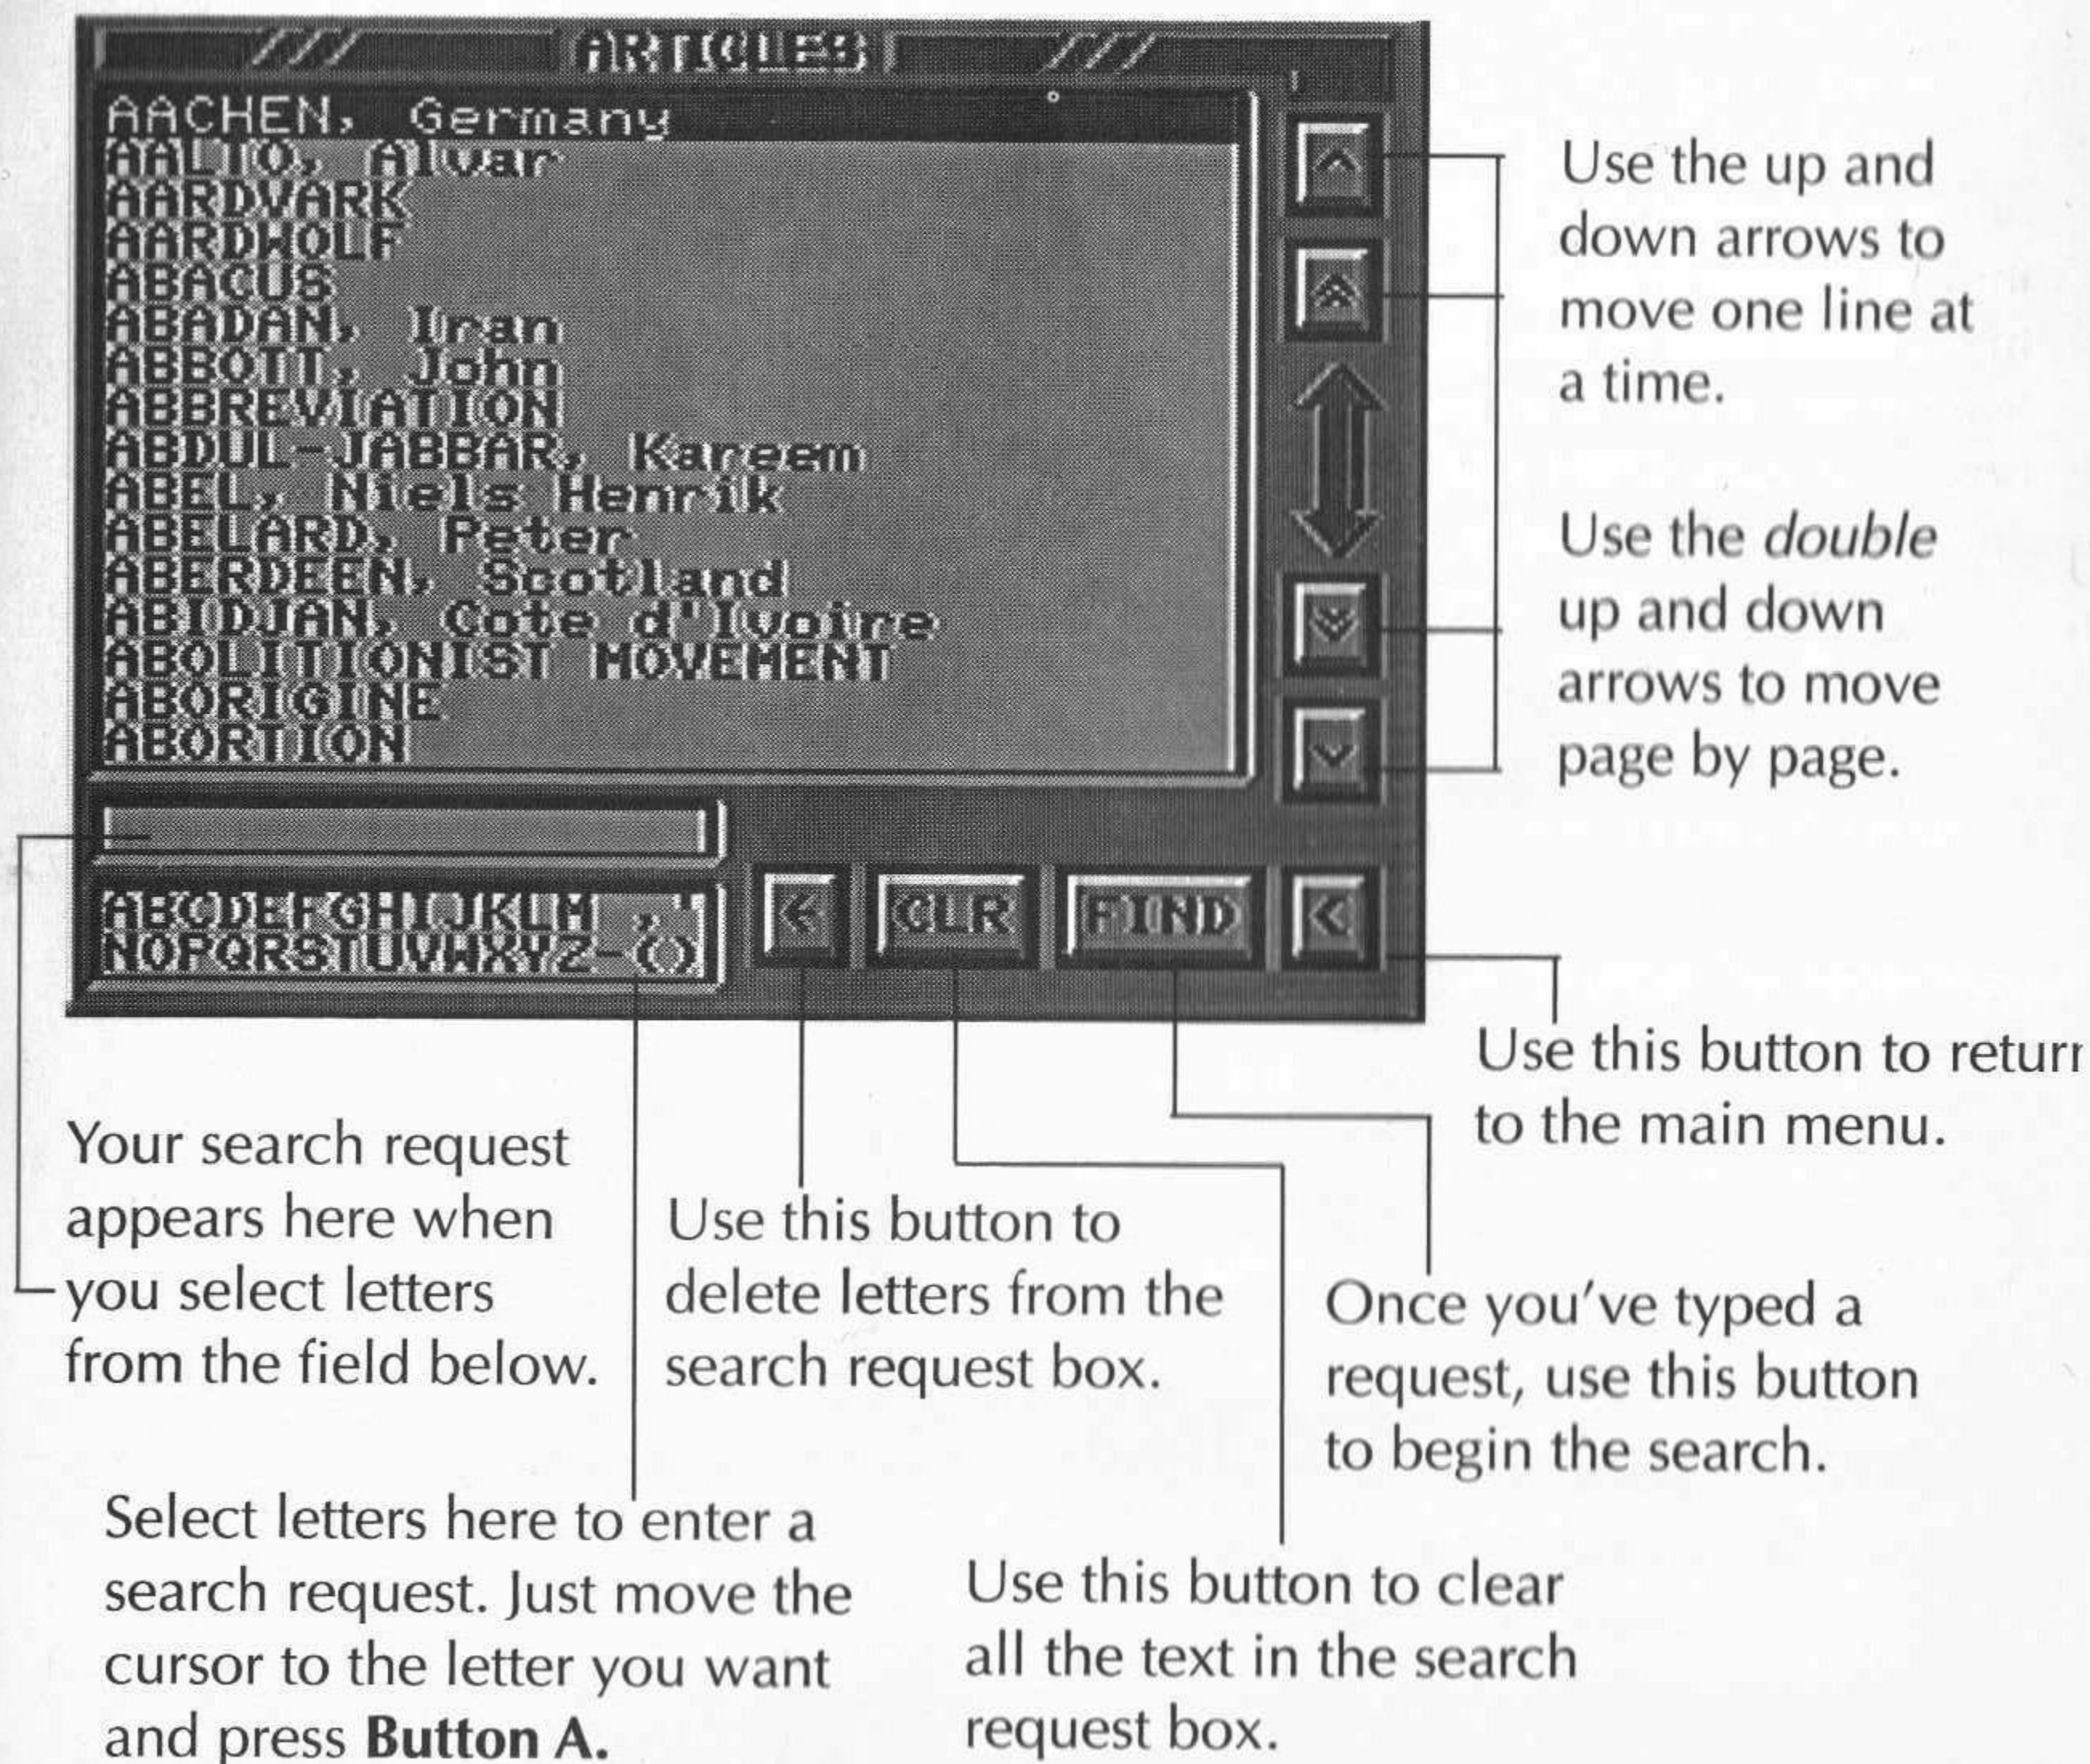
ARTICLES

AACHEN, Germany
AALTO, Alvar
AARDVARK
AARDWOLF
ABACUS
ABADAN, Iran
ABBOTT, John
ABBREVIATION
ABDUL-JABBAR, Kareem
ABEL, Niels Henrik
ABELARD, Peter
ABERDEEN, Scotland
ABIDJAN, Cote d'Ivoire
ABOLITIONIST MOVEMENT
ABORIGINE
ABORTION

ABCDEFGHIJKLM , '
NOPQRSTUVWXYZ-()

CLR
FIND

Use the up and down arrows to move one line at a time.

Use the *double* up and down arrows to move page by page.

Use this button to returr to the main menu.

Your search request appears here when you select letters from the field below.

Use this button to delete letters from the search request box.

Once you've typed a request, use this button to begin the search.

Select letters here to enter a search request. Just move the cursor to the letter you want and press **Button A.**

Use this button to clear all the text in the search request box.